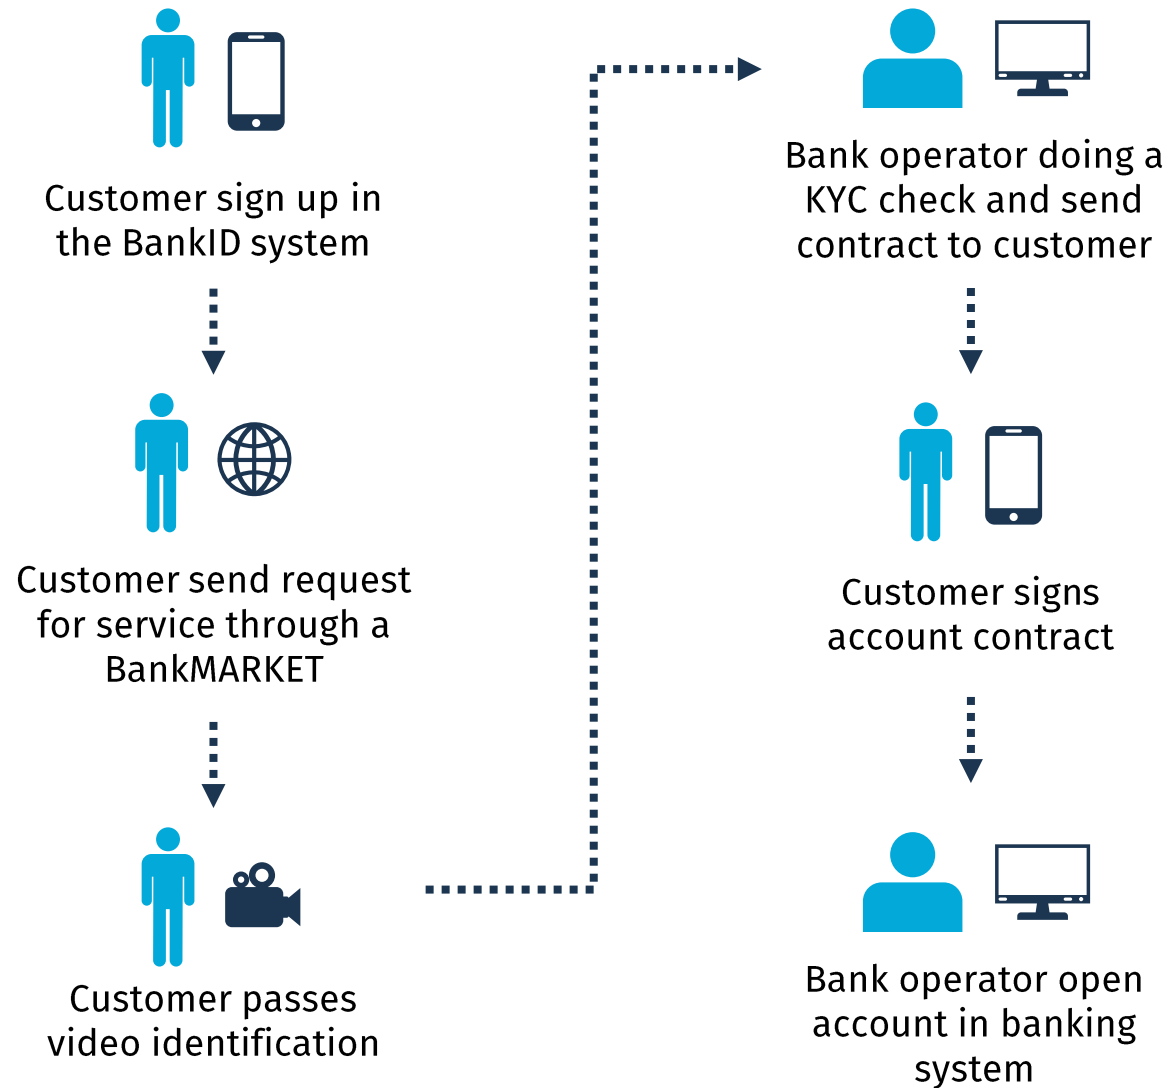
Customer sign up in the BankID system

Customer send request for service through a BankMARKET

Customer passes video identification

Bank operator doing a KYC check and send contract to customer

Customer signs account contract

Bank operator open account in banking system